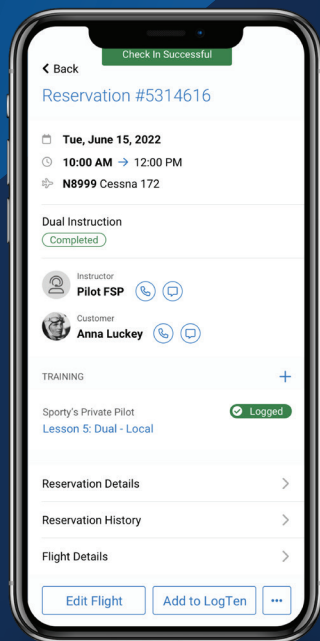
Check In Successful

< Back

Reservation #5314616

Tue, June 15, 2022

10:00 AM → 12:00 PM

N8999 Cessna 172

Dual Instruction

Completed

Instructor
Pilot FSP

Customer
Anna Luckey

TRAINING +

Sporty's Private Pilot
Lesson 5: Dual - Local

Logged

Reservation Details

Reservation History

Flight Details

Edit Flight

Add to LogTen

•••